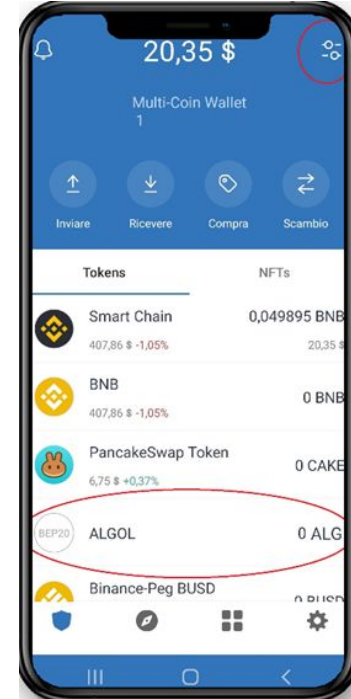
20,35 $

Multi-Coin Wallet
1

Inviare
Ricevere
Compra
Scambio

Tokens
NFTs

Smart Chain
407,86 $ -1,05%
0,049895 BNB
20,35 $

BNB
407,86 $ -1,05%
0 BNB

PancakeSwap Token
6,75 $ +0,37%
0 CAKE

BEP20
ALGOL
0 ALG

Binance-Peg BUSD
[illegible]